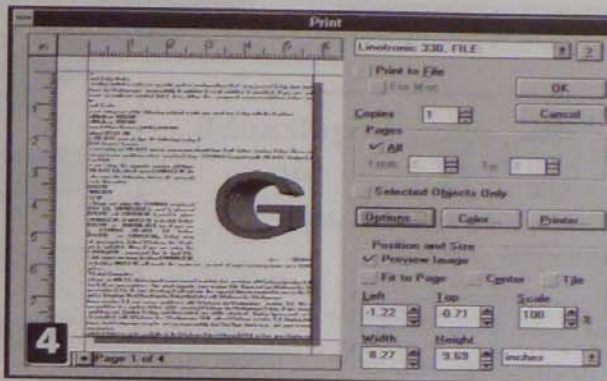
Print

Linotronic 330, FILE

Print to File

For Mac

OK

Cancel

Copies 1

Pages

All

From: To:

Selected Objects Only

Options... Color... Printer...

Position and Size

Preview Image

Fit to Page

Center

Tile

Left -1.22

Top -0.71

Scale 100 %

Width 8.27

Height 9.69

inches

G

4

Page 1 of 4